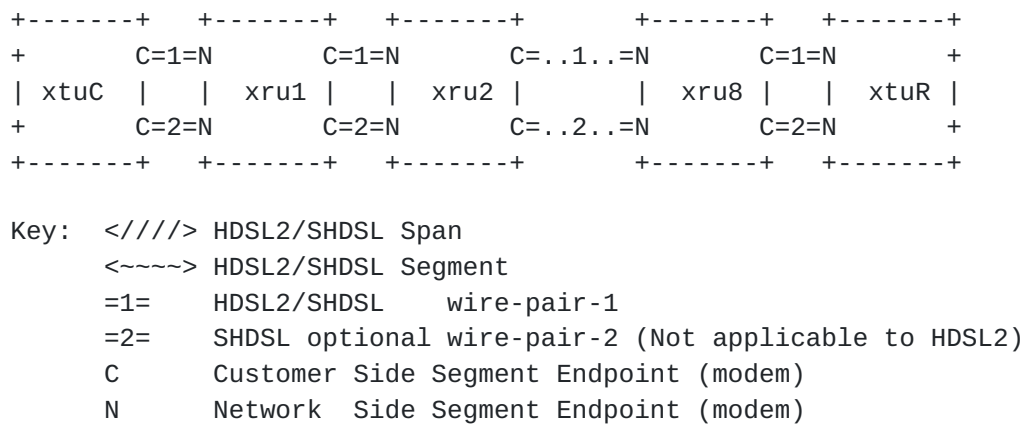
+-------+   +-------+   +-------+        +-------+   +-------+
+       C=1=N       C=1=N       C=..1..=N       C=1=N       +
| xtuC  |   |  xru1 |   |  xru2 |        |  xru8 |   |  xtuR |
+       C=2=N       C=2=N       C=..2..=N       C=2=N       +
+-------+   +-------+   +-------+        +-------+   +-------+

Key: <////> HDSL2/SHDSL Span
     <~~~~> HDSL2/SHDSL Segment
     =1=    HDSL2/SHDSL   wire-pair-1
     =2=    SHDSL optional wire-pair-2 (Not applicable to HDSL2)
     C      Customer Side Segment Endpoint (modem)
     N      Network  Side Segment Endpoint (modem)